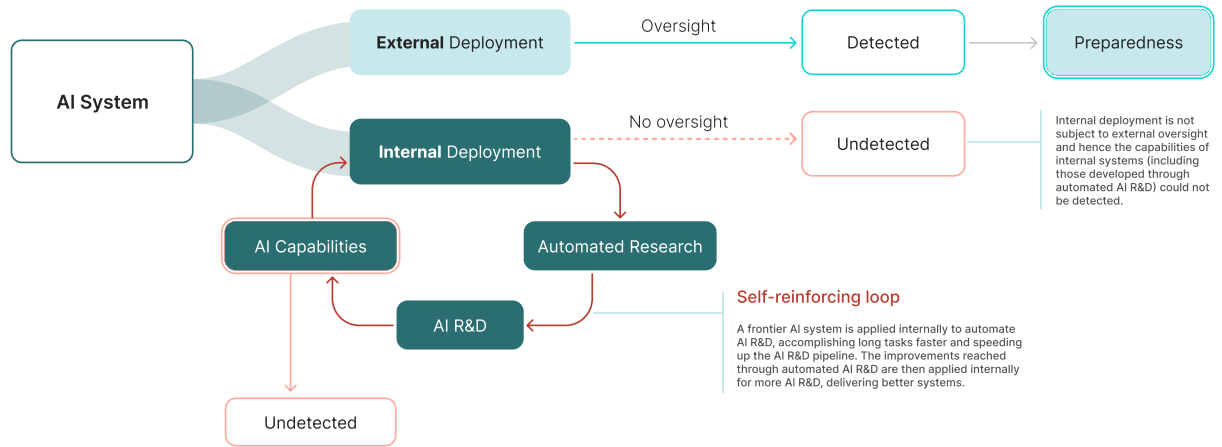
AI System

External Deployment

Oversight

Detected

Preparedness

Internal Deployment

No oversight

Undetected

Internal deployment is not subject to external oversight and hence the capabilities of internal systems (including those developed through automated AI R&D) could not be detected.

AI Capabilities

Automated Research

AI R&D

Self-reinforcing loop

A frontier AI system is applied internally to automate AI R&D, accomplishing long tasks faster and speeding up the AI R&D pipeline. The improvements reached through automated AI R&D are then applied internally for more AI R&D, delivering better systems.

Undetected